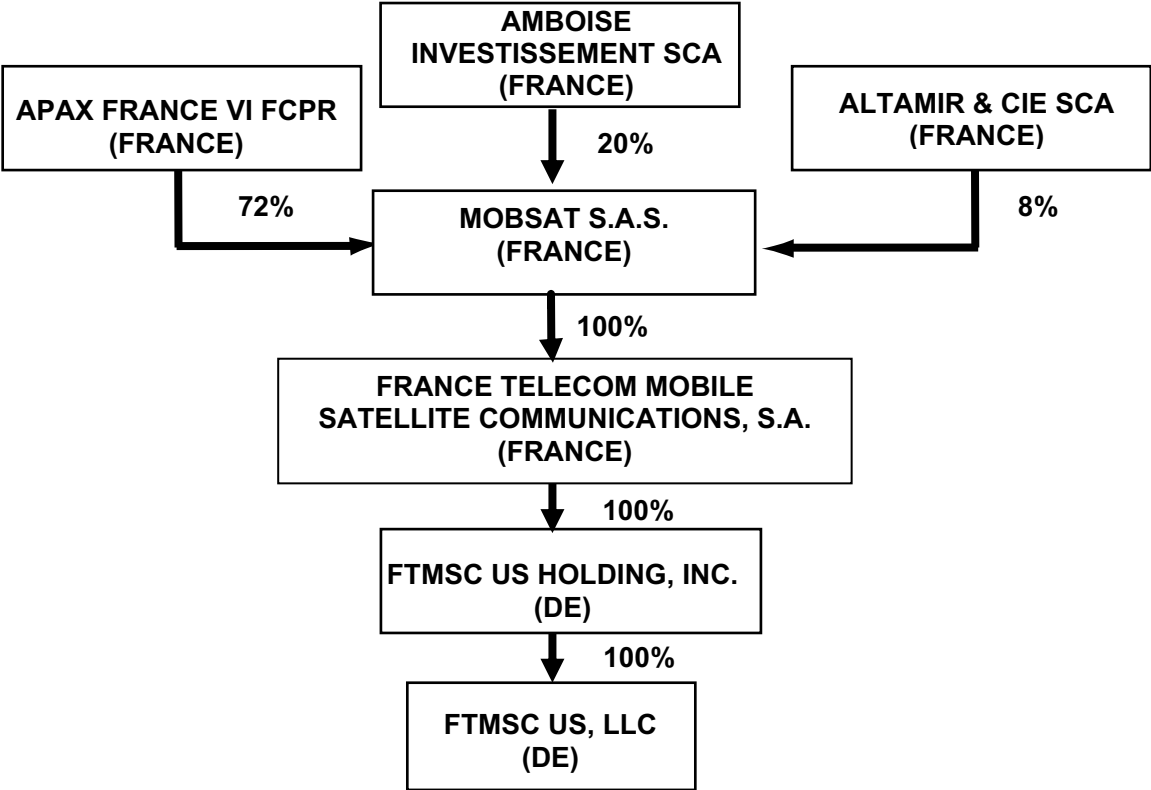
AMBOISE INVESTISSEMENT SCA (FRANCE)

APAX FRANCE VI FCPR (FRANCE)

ALTAMIR & CIE SCA (FRANCE)

20%

72%

8%

MOBSAT S.A.S. (FRANCE)

100%

FRANCE TELECOM MOBILE SATELLITE COMMUNICATIONS, S.A. (FRANCE)

100%

FTMSC US HOLDING, INC. (DE)

100%

FTMSC US, LLC (DE)